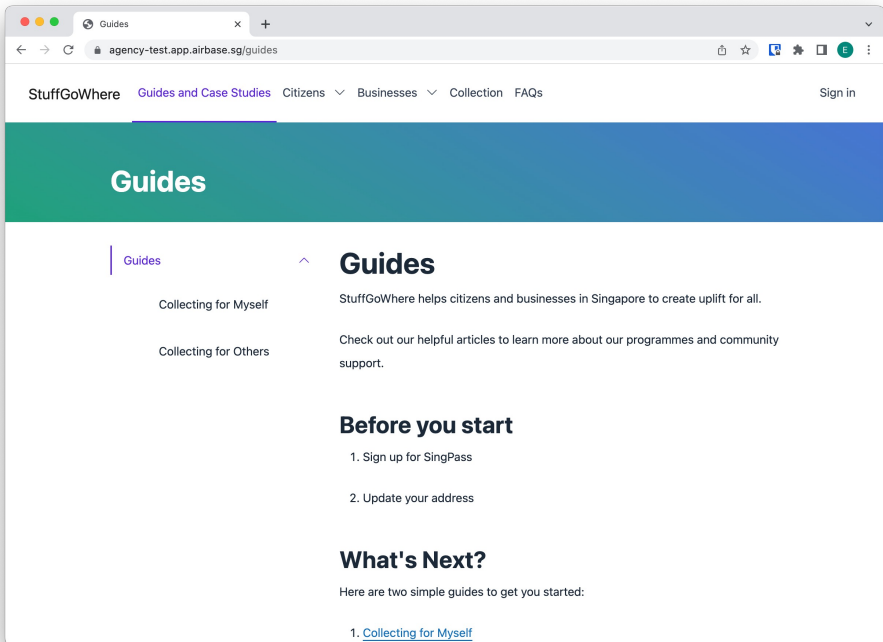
Guides
agency-test.app.airbase.sg/guides
E

StuffGoWhere Guides and Case Studies Citizens Businesses Collection FAQs Sign in

Guides

Guides
Collecting for Myself
Collecting for Others

Guides
StuffGoWhere helps citizens and businesses in Singapore to create uplift for all.

Check out our helpful articles to learn more about our programmes and community support.

Before you start
1. Sign up for SingPass
2. Update your address

What's Next?
Here are two simple guides to get you started:
1. Collecting for Myself